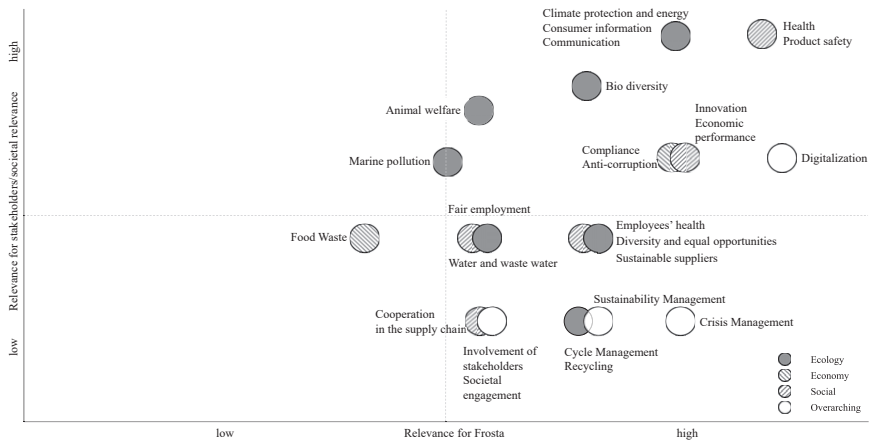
high

Relevance for stakeholders/societal relevance

low

Climate protection and energy
Consumer information
Communication

Health
Product safety

Bio diversity

Animal welfare

Innovation
Economic
performance

Compliance
Anti-corruption

Digitalization

Marine pollution

Fair employment

Food Waste

Employees' health
Diversity and equal opportunities
Sustainable suppliers

Water and waste water

Sustainability Management

Cooperation
in the supply chain

Crisis Management

Involvement of
stakeholders
Societal
engagement

Cycle Management
Recycling

Ecology
Economy
Social
Overarching

low

Relevance for Frosta

high